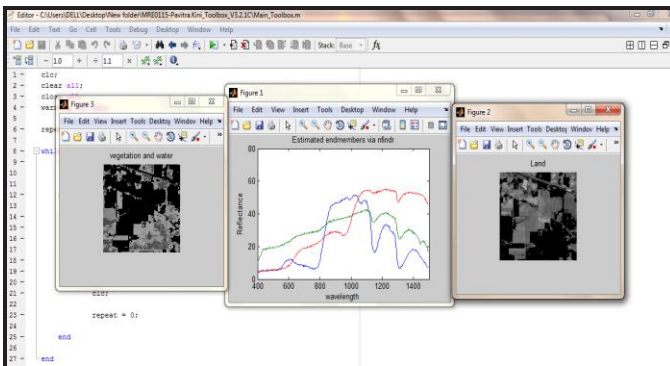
Editor - C:\Users\DELL\Desktop\New folder\MRE0115-Pavitra.Kini_Toolbox_V3.2.1C\Main_Toolbox.m

File Edit Text Go Cell Tools Debug Desktop Window Help

Stack: Base

- 1.0 + ÷ 1.1 x

1 - clc;
2 - clear all;
3 - clo
4 - war
5
6 - repe
7
8 - whi
9
10
11
12
13
14
15
16
17
18
19
20
21 - clc;
22
23 - repeat = 0;
24
25 - end
26
27 - end

Figure 3
File Edit View Insert Tools Desktop Window Help
vegetation and water

Figure 1
File Edit View Insert Tools Desktop Window Help
Estimated endmembers via nfindr
Reflectance
wavelength
80
60
40
20
0
400 600 800 1000 1200 1400

Figure 2
File Edit View Insert Tools Desktop Window Help
Land